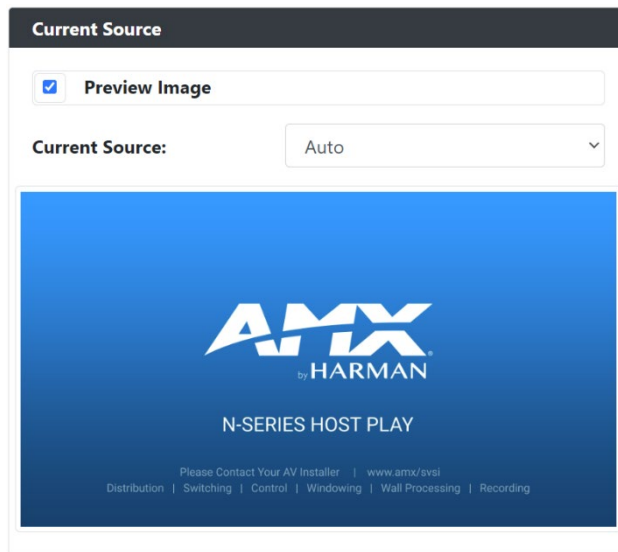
Current Source

Preview Image

Current Source:

Auto

AMX

by HARMAN

N-SERIES HOST PLAY

Please Contact Your AV Installer | www.amx/svsi

Distribution | Switching | Control | Windowing | Wall Processing | Recording